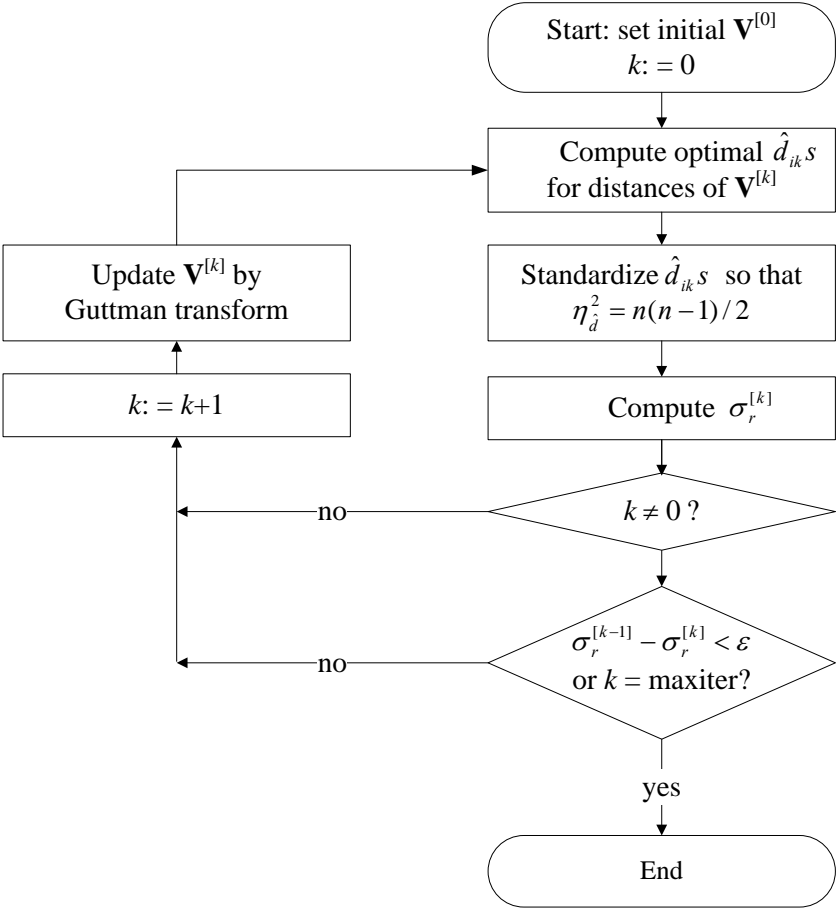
Start: set initial $\mathbf{V}^{[0]}$
$k{:}=0$

Compute optimal $\hat{d}_{ik}s$ for distances of $\mathbf{V}^{[k]}$

Standardize $\hat{d}_{ik}s$ so that $\eta_{\hat{d}}^2 = n(n-1)/2$

Compute $\sigma_r^{[k]}$

$k \neq 0$ ?

no

$\sigma_r^{[k-1]} - \sigma_r^{[k]} < \varepsilon$ or $k$ = maxiter?

no

yes

End

$k{:}=k+1$

Update $\mathbf{V}^{[k]}$ by Guttman transform